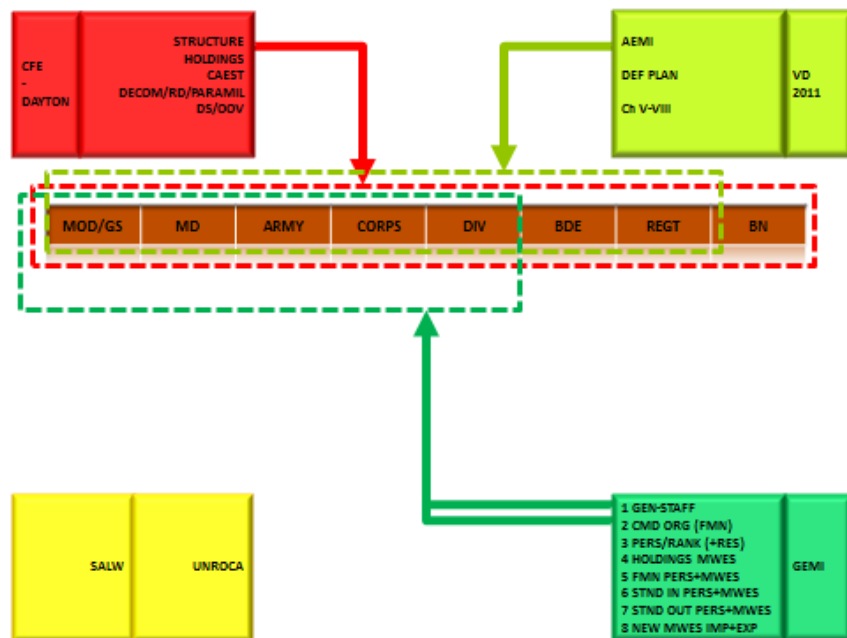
CFE
-
DAYTON

STRUCTURE
HOLDINGS
CAEST
DECOM/RD/PARAMIL
DS/OOV

AEMI

DEF PLAN

Ch V-VIII

VD
2011

| MOD/GS | MD | ARMY | CORPS | DIV | BDE | REGT | BN |
|---|---|---|---|---|---|---|---|

SALW

UNROCA

1 GEN-STAFF
2 CMD ORG (FMN)
3 PERS/RANK (+RES)
4 HOLDINGS MWES
5 FMN PERS+MWES
6 STND IN PERS+MWES
7 STND OUT PERS+MWES
8 NEW MWES IMP+EXP

GEMI